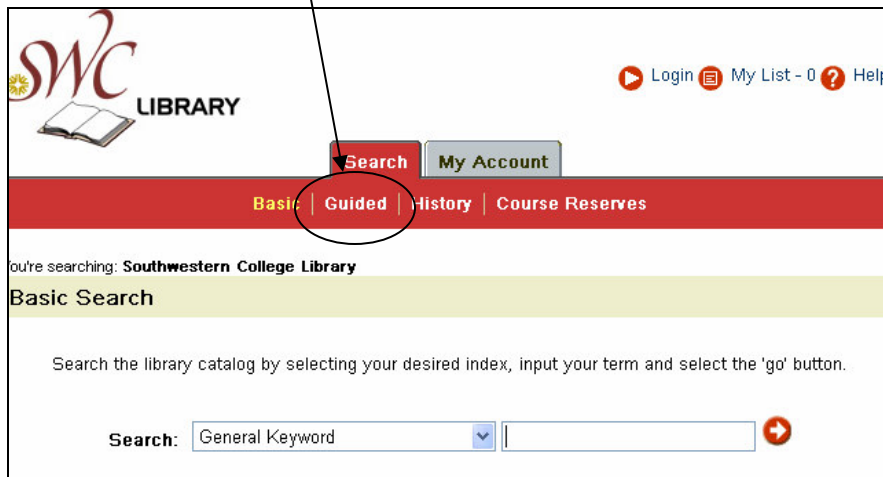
SWC LIBRARY

Login My List - 0 Help

Search My Account

Basic | Guided | History | Course Reserves

ou're searching: Southwestern College Library

Basic Search

Search the library catalog by selecting your desired index, input your term and select the 'go' button.

Search: General Keyword